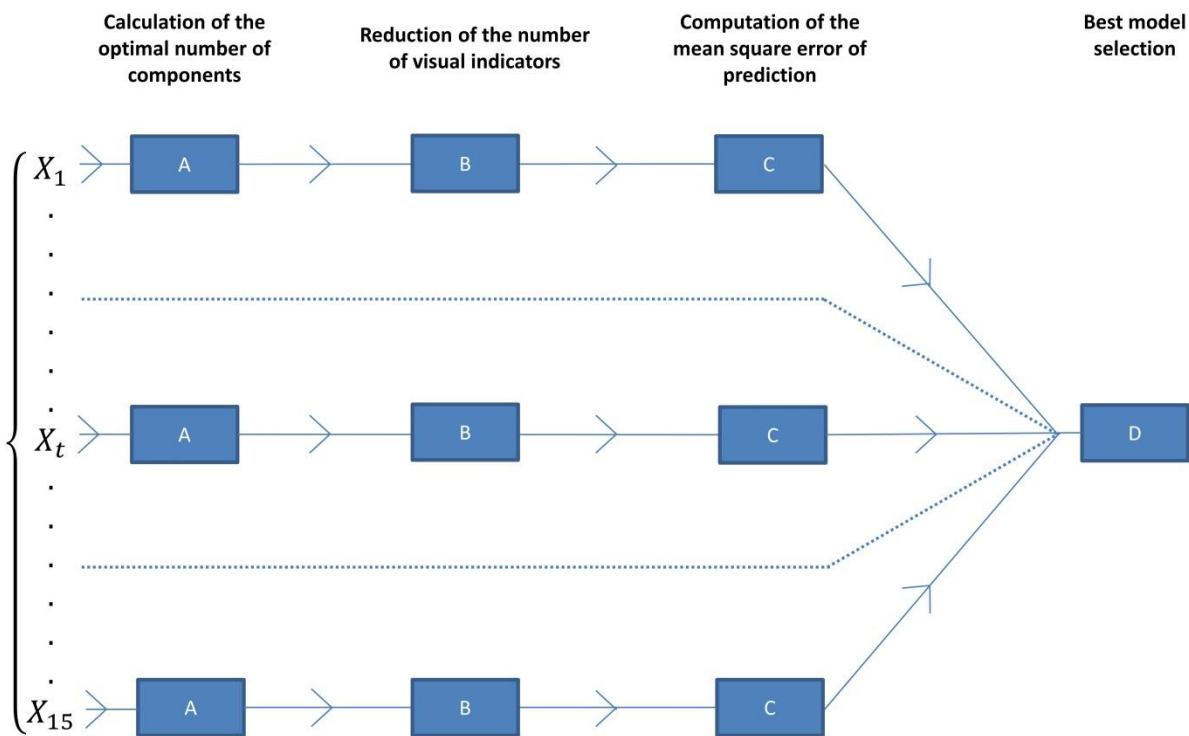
Calculation of the optimal number of components

Reduction of the number of visual indicators

Computation of the mean square error of prediction

Best model selection

$X_1$ A B C

$X_t$ A B C D

$X_{15}$ A B C